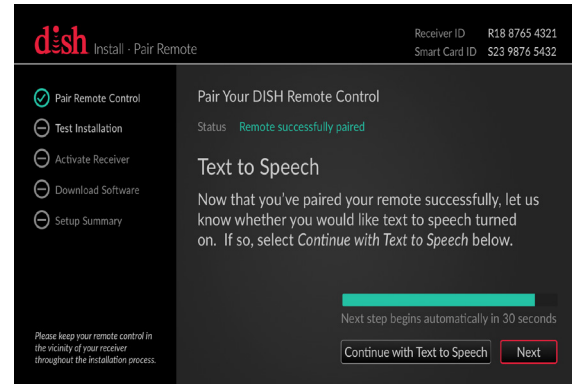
dish Install - Pair Remote

Receiver ID R18 8765 4321
Smart Card ID S23 9876 5432

Pair Remote Control
Test Installation
Activate Receiver
Download Software
Setup Summary

Please keep your remote control in the vicinity of your receiver throughout the installation process.

Pair Your DISH Remote Control

Status Remote successfully paired

Text to Speech

Now that you've paired your remote successfully, let us know whether you would like text to speech turned on. If so, select *Continue with Text to Speech* below.

Next step begins automatically in 30 seconds

Continue with Text to Speech

Next